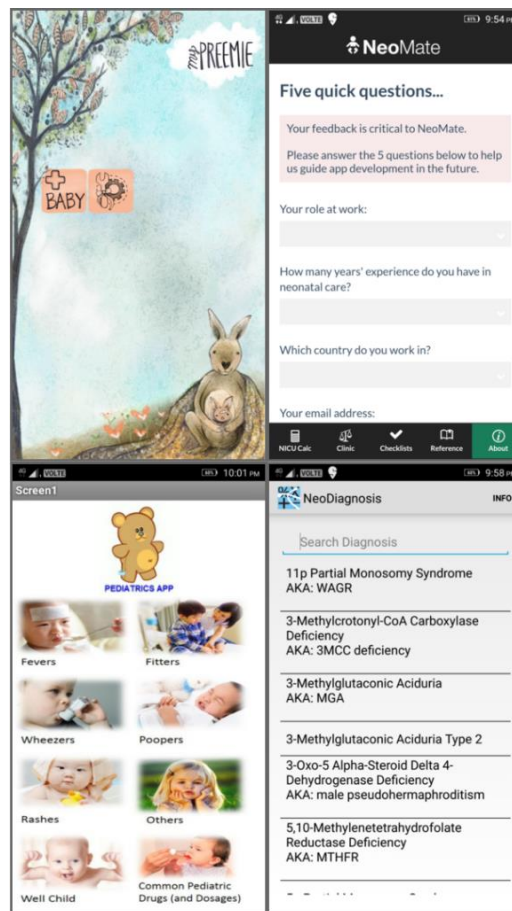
my PREEMIE

BABY

VOLTE 9:54 PM

NeoMate

Five quick questions...

Your feedback is critical to NeoMate.

Please answer the 5 questions below to help us guide app development in the future.

Your role at work:

How many years' experience do you have in neonatal care?

Which country do you work in?

Your email address:

NICU Calc Clinic Checklists Reference About

VOLTE 10:01 PM

Screen1

PEDIATRICS APP

Fevers

Fitters

Wheezers

Poopers

Rashes

Others

Well Child

Common Pediatric Drugs (and Dosages)

VOLTE 9:58 PM

NeoDiagnosis INFO

Search Diagnosis

11p Partial Monosomy Syndrome
AKA: WAGR

3-Methylcrotonyl-CoA Carboxylase Deficiency
AKA: 3MCC deficiency

3-Methylglutaconic Aciduria
AKA: MGA

3-Methylglutaconic Aciduria Type 2

3-Oxo-5 Alpha-Steroid Delta 4-Dehydrogenase Deficiency
AKA: male pseudohermaphroditism

5,10-Methylenetetrahydrofolate Reductase Deficiency
AKA: MTHFR

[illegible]